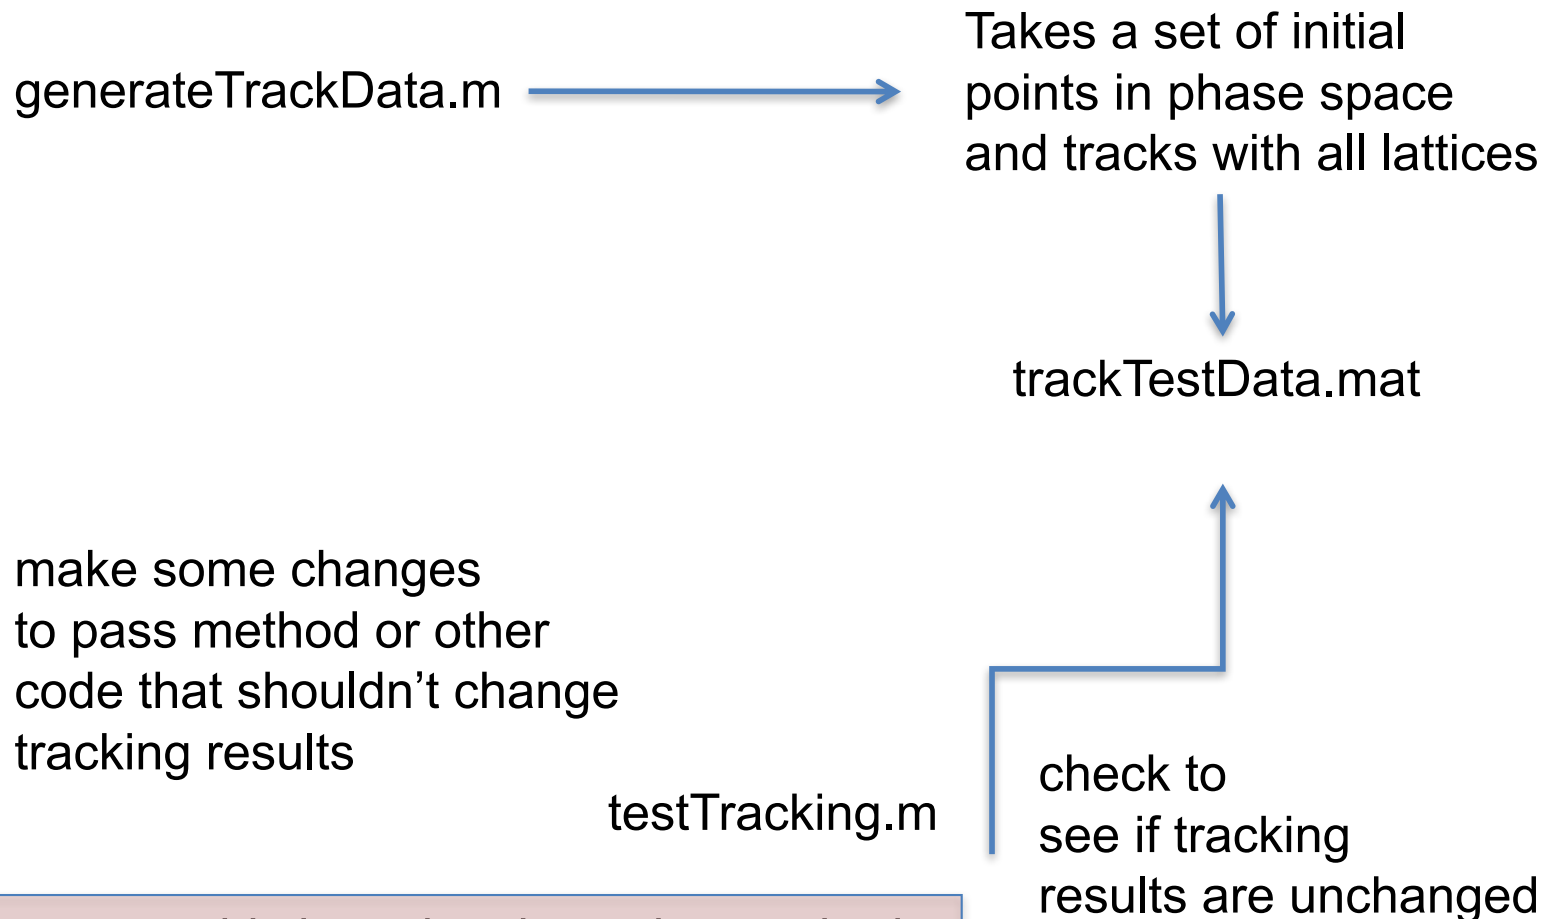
generateTrackData.m

Takes a set of initial points in phase space and tracks with all lattices

trackTestData.mat

make some changes to pass method or other code that shouldn’t change tracking results

testTracking.m

check to see if tracking results are unchanged

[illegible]